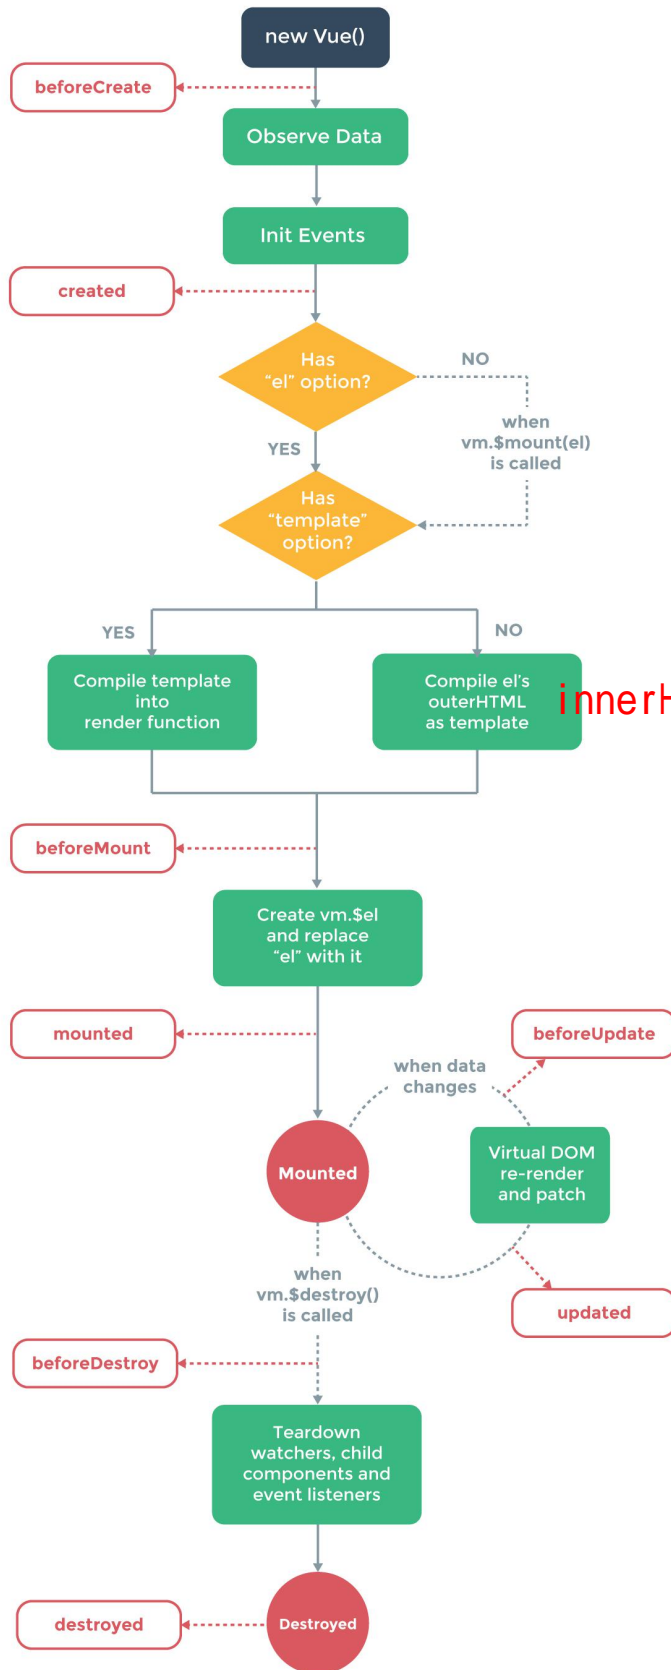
new Vue()

beforeCreate

Observe Data

Init Events

created

Has "el" option?

NO

when vm.$mount(el) is called

YES

Has "template" option?

YES

NO

Compile template into render function

Compile el's outerHTML as template

innerH

beforeMount

Create vm.$el and replace "el" with it

mounted

beforeUpdate

when data changes

Mounted

Virtual DOM re-render and patch

when vm.$destroy() is called

updated

beforeDestroy

Teardown watchers, child components and event listeners

destroyed

Destroyed